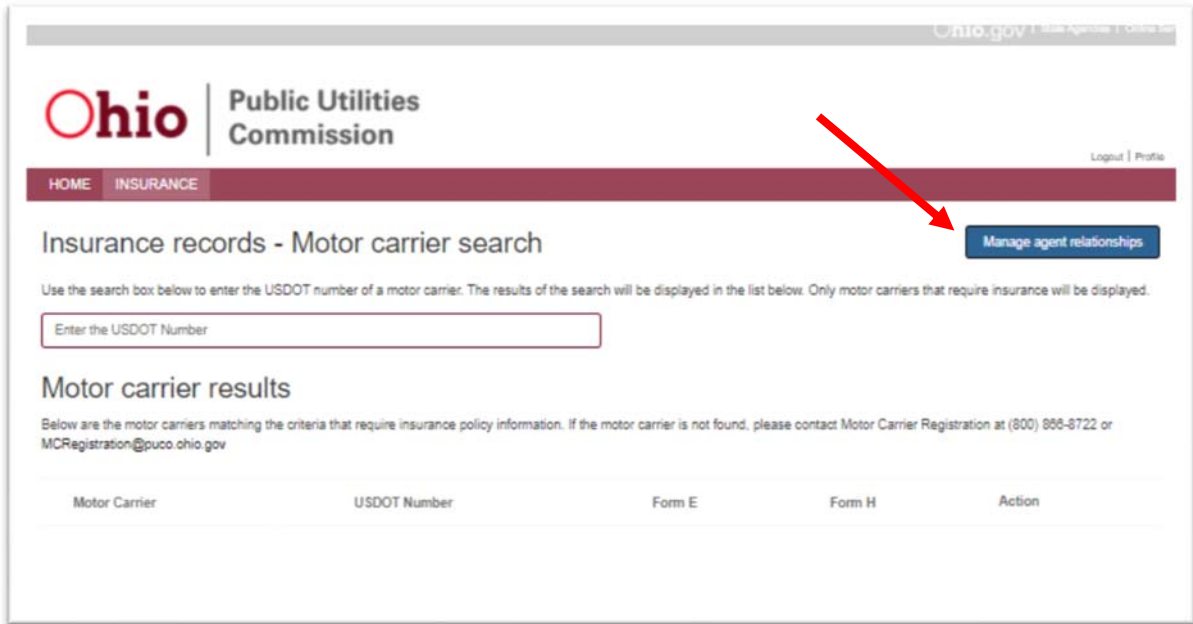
Ohio.gov | State Agencies | Online Se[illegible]

Ohio | Public Utilities Commission

Logout | Profile

HOME INSURANCE

Insurance records - Motor carrier search

Manage agent relationships

Use the search box below to enter the USDOT number of a motor carrier. The results of the search will be displayed in the list below. Only motor carriers that require insurance will be displayed.

Enter the USDOT Number

Motor carrier results

Below are the motor carriers matching the criteria that require insurance policy information. If the motor carrier is not found, please contact Motor Carrier Registration at (800) 866-8722 or MCRegistration@puco.ohio.gov

| Motor Carrier | USDOT Number | Form E | Form H | Action |
|---|---|---|---|---|